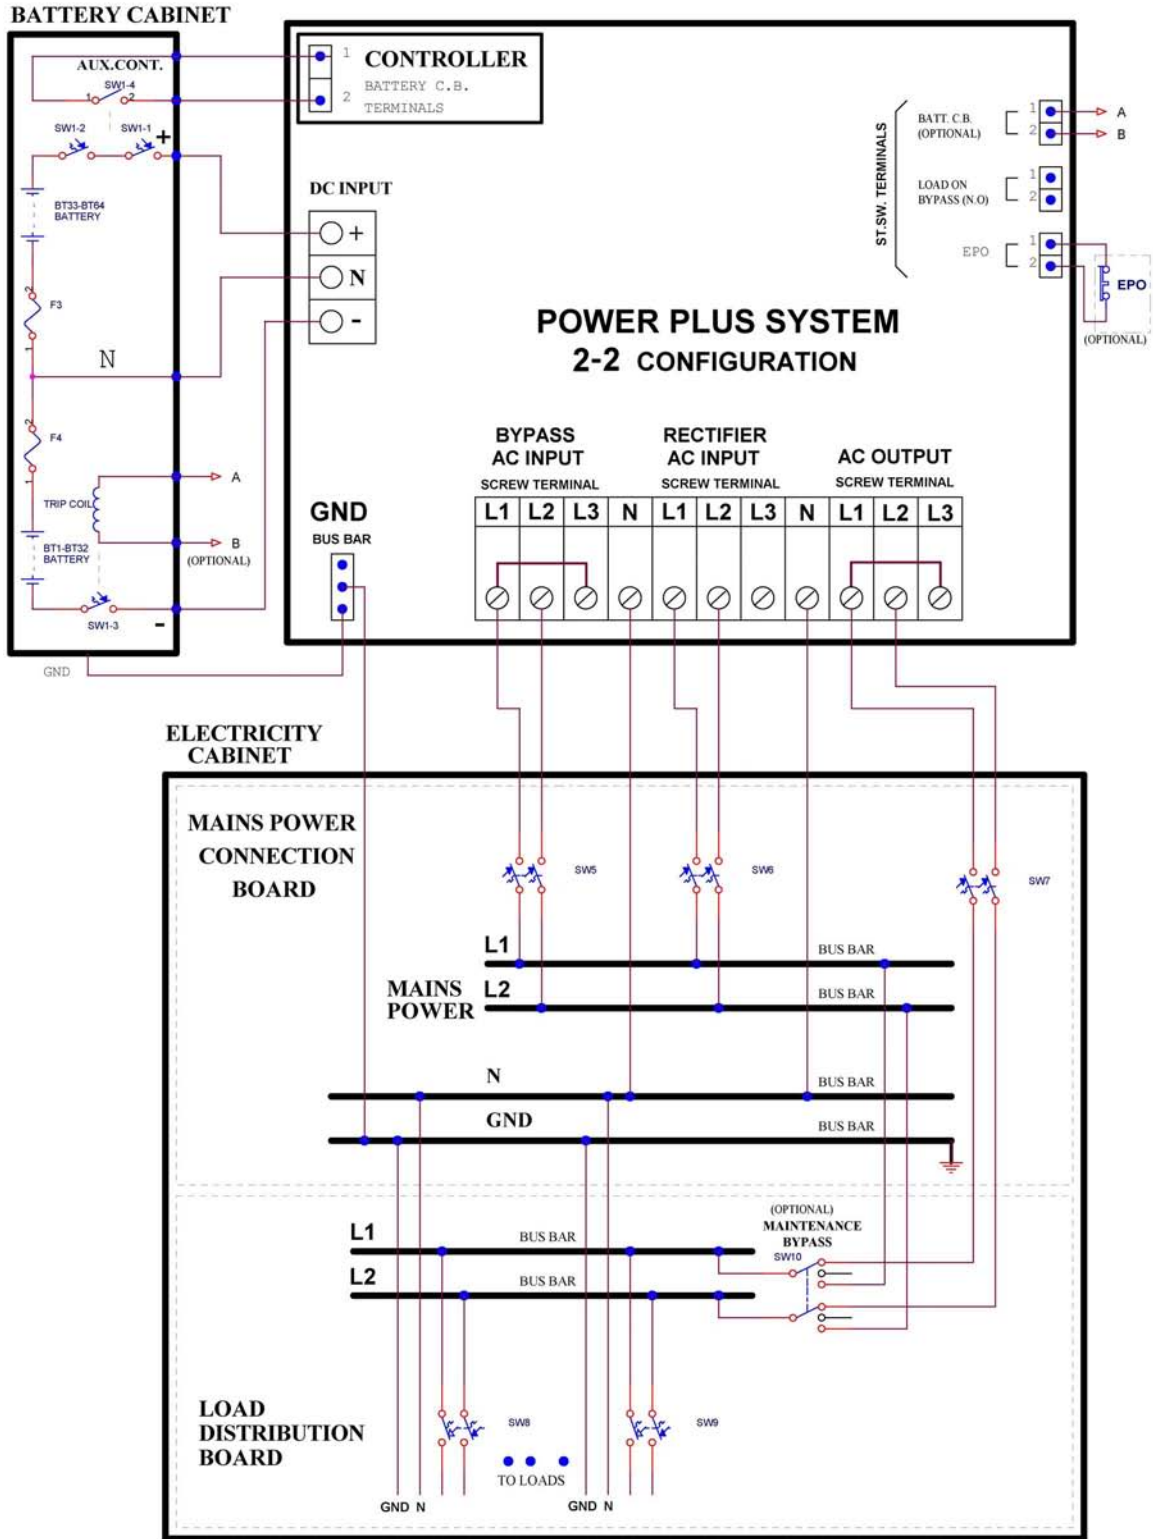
BATTERY CABINET

AUX.CONT.
SW1-4
1 2
SW1-2 SW1-1
+
BT33-BT64 BATTERY
F3
N
F4
TRIP COIL
A
B
(OPTIONAL)
BT1-BT32 BATTERY
SW1-3
-
GND

1 CONTROLLER
2 BATTERY C.B. TERMINALS

DC INPUT
+
N
-

ST.SW. TERMINALS
BATT. C.B. (OPTIONAL) 1 2 A B
LOAD ON BYPASS (N.O) 1 2
EPO 1 2
EPO
(OPTIONAL)

POWER PLUS SYSTEM
2-2 CONFIGURATION

BYPASS AC INPUT SCREW TERMINAL
RECTIFIER AC INPUT SCREW TERMINAL
AC OUTPUT SCREW TERMINAL

| L1 | L2 | L3 | N | L1 | L2 | L3 | N | L1 | L2 | L3 |
|---|---|---|---|---|---|---|---|---|---|---|

GND
BUS BAR

ELECTRICITY CABINET

MAINS POWER CONNECTION BOARD
SW5
SW6
SW7
L1
BUS BAR
MAINS POWER
L2
BUS BAR
N
BUS BAR
GND
BUS BAR

(OPTIONAL)
MAINTENANCE BYPASS
SW10
L1
BUS BAR
L2
BUS BAR

LOAD DISTRIBUTION BOARD
SW8
SW9
TO LOADS
GND N
GND N